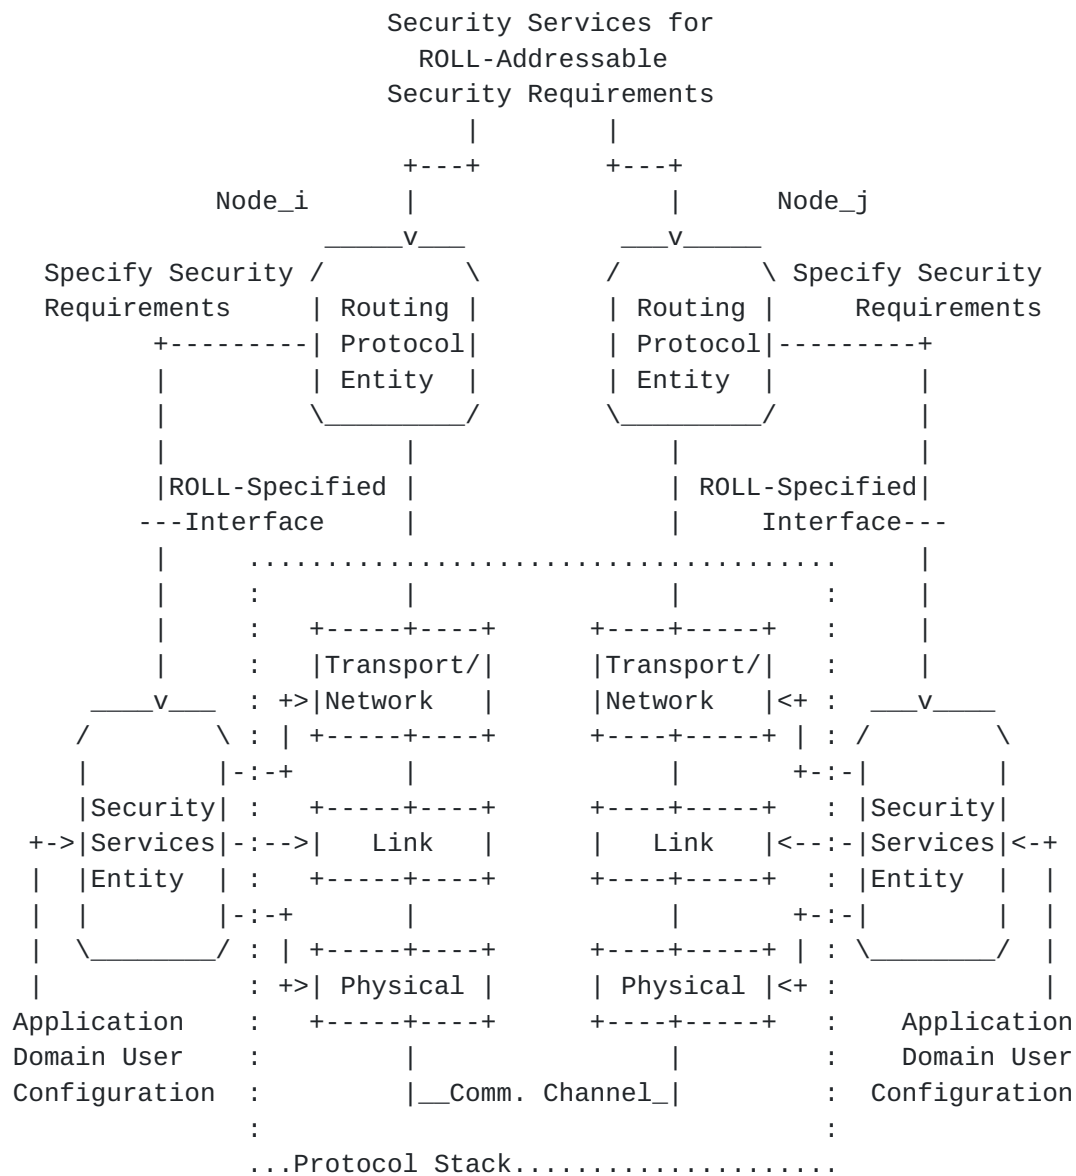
Security Services for
ROLL-Addressable
Security Requirements

Node_i

Node_j

Specify Security /
Requirements

Routing
Protocol
Entity

Routing
Protocol
Entity

Specify Security
Requirements

ROLL-Specified
---Interface

ROLL-Specified
Interface---

Transport/
Network

Transport/
Network

Security
Services
Entity

Link

Link

Security
Services
Entity

Physical

Physical

Application
Domain User
Configuration

__Comm. Channel_

Application
Domain User
Configuration

...Protocol Stack.....................